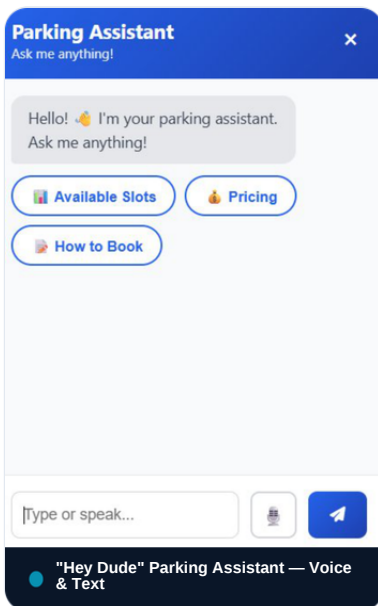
Parking Assistant
Ask me anything!

×

Hello! 👋 I'm your parking assistant. Ask me anything!

📊 Available Slots

💰 Pricing

📝 How to Book

Type or speak...

"Hey Dude" Parking Assistant — Voice & Text